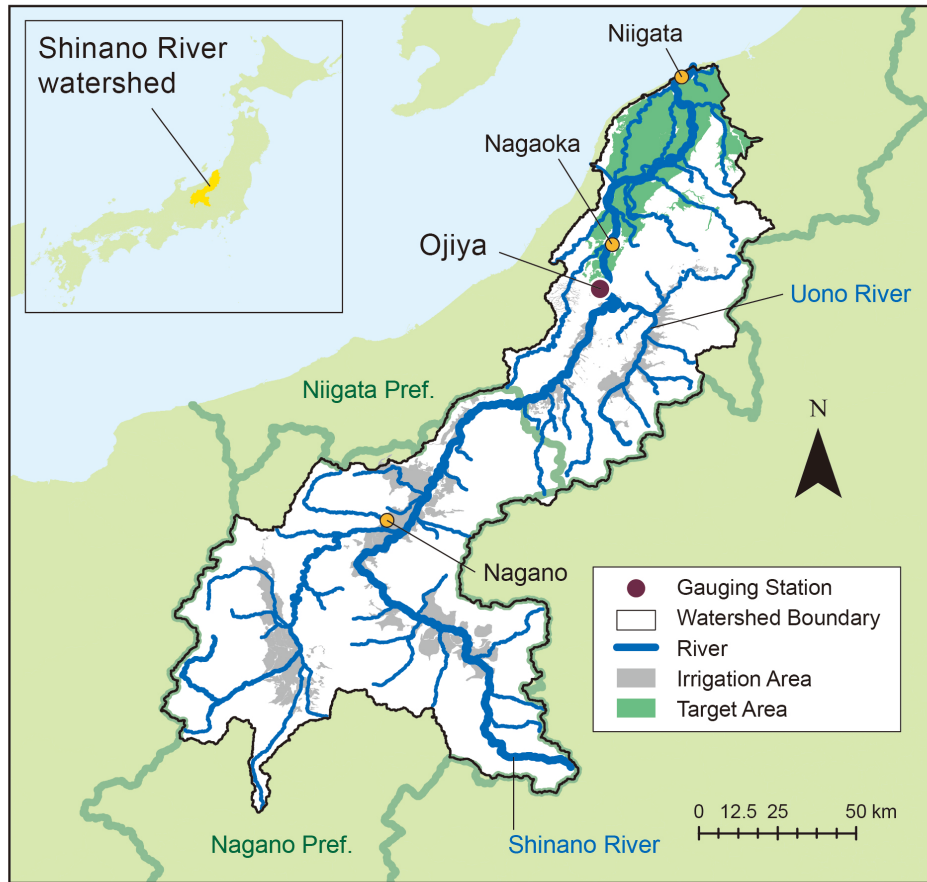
Shinano River watershed

Niigata

Nagaoka

Ojiya

Uono River

Niigata Pref.

N

Nagano

Gauging Station
Watershed Boundary
River
Irrigation Area
Target Area

0 12.5 25 50 km

Nagano Pref.

Shinano River